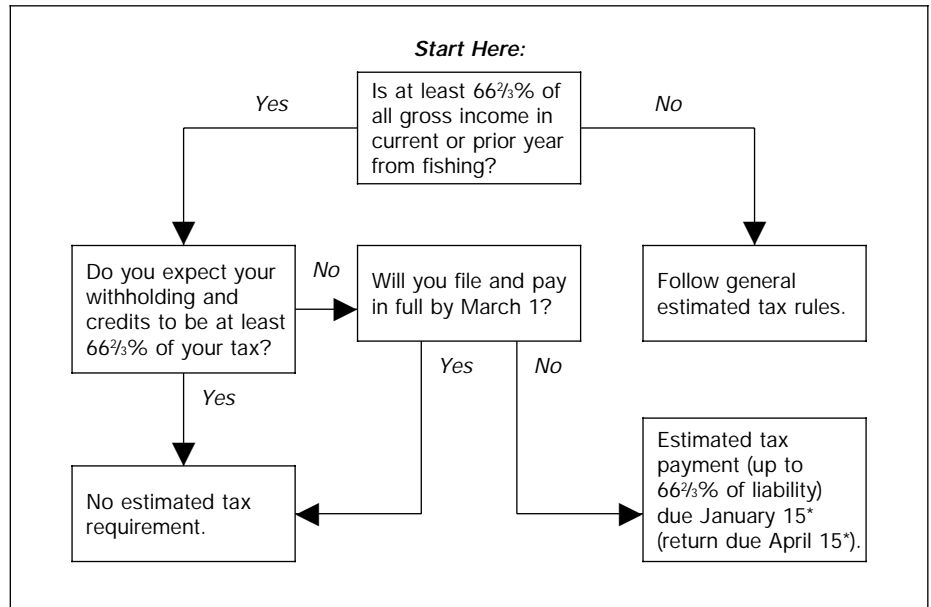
Start Here:

Is at least $66\frac{2}{3}\%$ of all gross income in current or prior year from fishing?

Yes

No

Do you expect your withholding and credits to be at least $66\frac{2}{3}\%$ of your tax?

No

Will you file and pay in full by March 1?

Follow general estimated tax rules.

Yes

Yes

No

No estimated tax requirement.

Estimated tax payment (up to $66\frac{2}{3}\%$ of liability) due January 15* (return due April 15*).